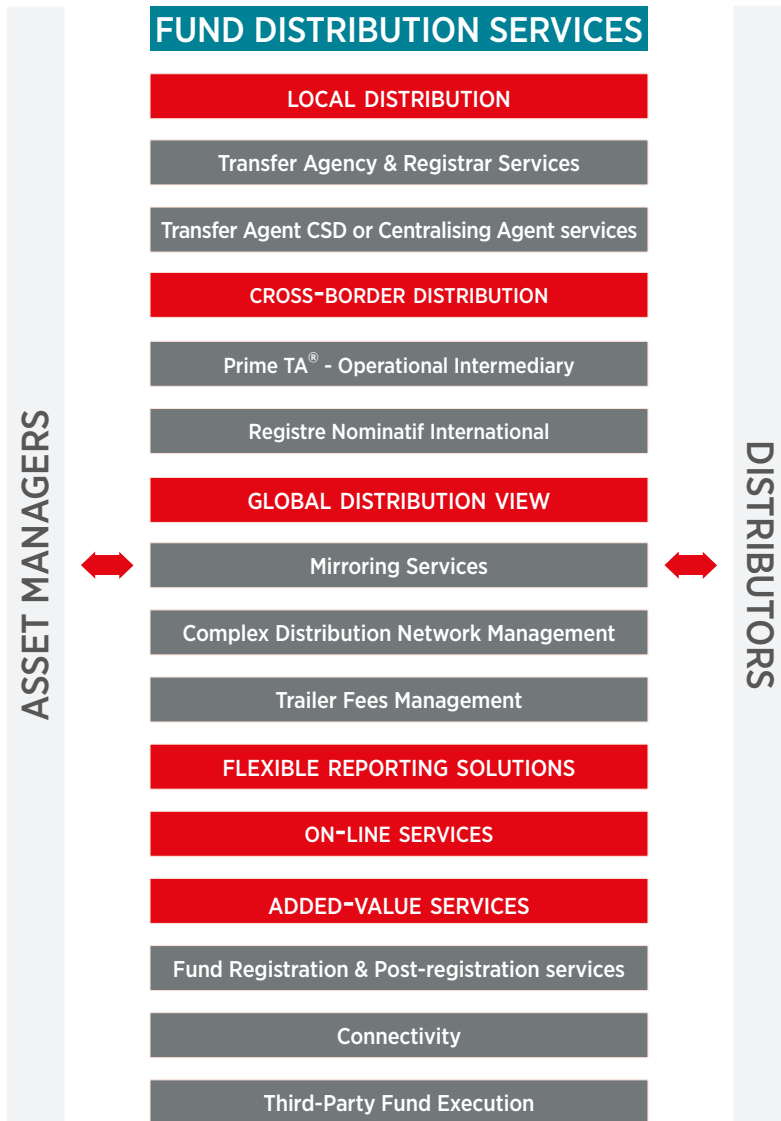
FUND DISTRIBUTION SERVICES

LOCAL DISTRIBUTION

Transfer Agency & Registrar Services

Transfer Agent CSD or Centralising Agent services

CROSS-BORDER DISTRIBUTION

Prime TA® - Operational Intermediary

Registre Nominatif International

GLOBAL DISTRIBUTION VIEW

Mirroring Services

Complex Distribution Network Management

Trailer Fees Management

FLEXIBLE REPORTING SOLUTIONS

ON-LINE SERVICES

ADDED-VALUE SERVICES

Fund Registration & Post-registration services

Connectivity

Third-Party Fund Execution

ASSET MANAGERS

DISTRIBUTORS